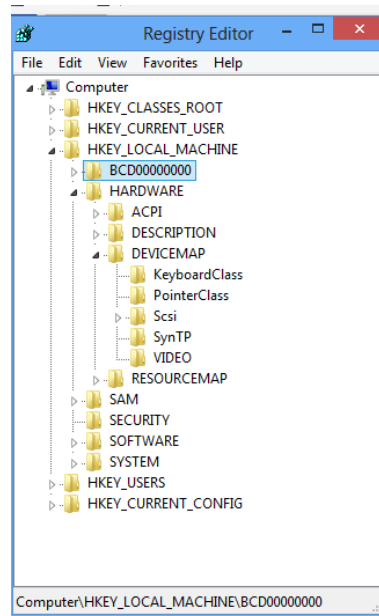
Registry Editor

File Edit View Favorites Help

Computer
HKEY_CLASSES_ROOT
HKEY_CURRENT_USER
HKEY_LOCAL_MACHINE
BCD00000000
HARDWARE
ACPI
DESCRIPTION
DEVICEMAP
KeyboardClass
PointerClass
Scsi
SynTP
VIDEO
RESOURCEMAP
SAM
SECURITY
SOFTWARE
SYSTEM
HKEY_USERS
HKEY_CURRENT_CONFIG

Computer\HKEY_LOCAL_MACHINE\BCD00000000